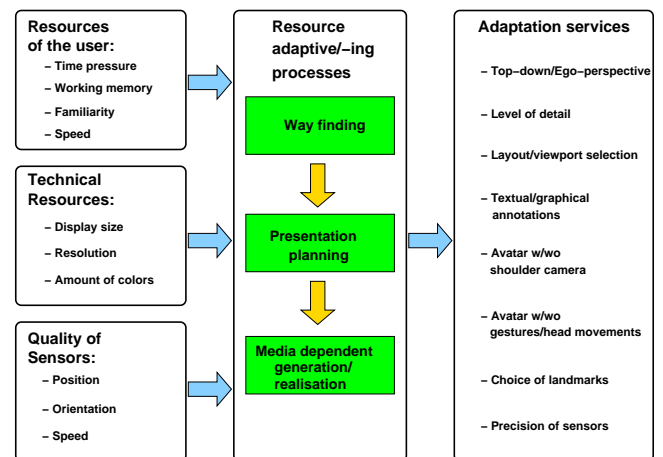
Resources of the user:

– Time pressure

– Working memory

– Familiarity

– Speed

Technical Resources:

– Display size

– Resolution

– Amount of colors

Quality of Sensors:

– Position

– Orientation

– Speed

Resource adaptive/–ing processes

Way finding

Presentation planning

Media dependent generation/ realisation

Adaptation services

– Top–down/Ego–perspective

– Level of detail

– Layout/viewport selection

– Textual/graphical annotations

– Avatar w/wo shoulder camera

– Avatar w/wo gestures/head movements

– Choice of landmarks

– Precision of sensors